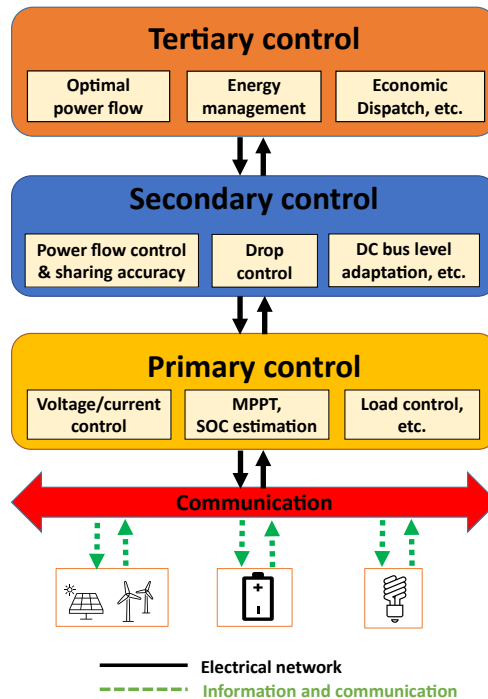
Tertiary control

Optimal power flow

Energy management

Economic Dispatch, etc.

Secondary control

Power flow control & sharing accuracy

Drop control

DC bus level adaptation, etc.

Primary control

Voltage/current control

MPPT, SOC estimation

Load control, etc.

Communication

+

–

Electrical network

Information and communication